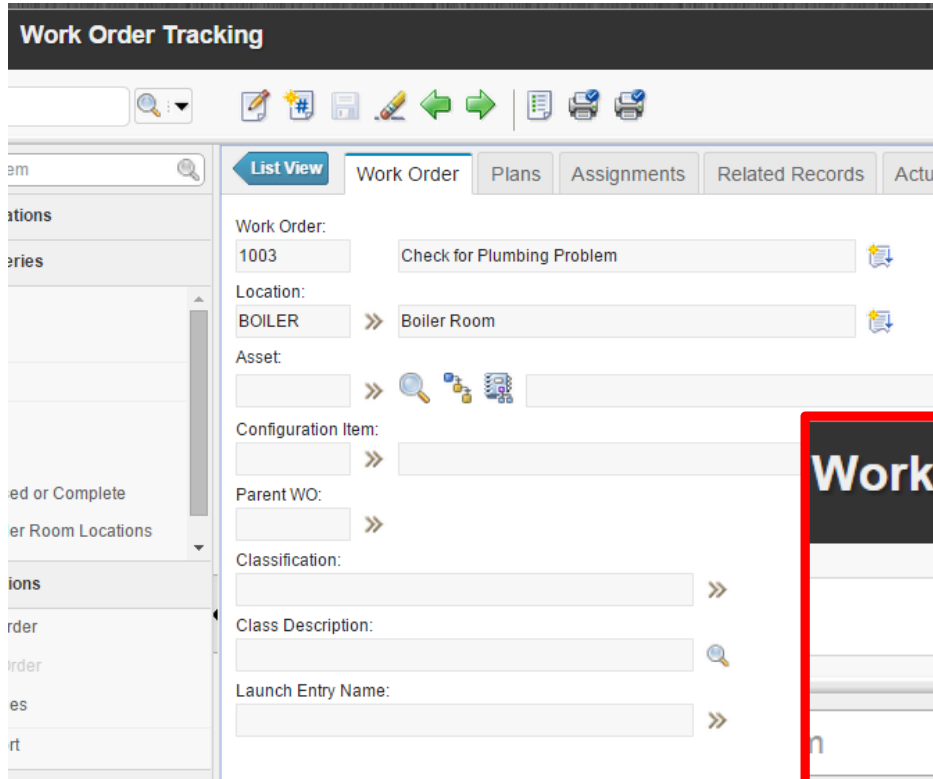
Work Order Tracking

em

ations

eries

ed or Complete

er Room Locations

ions

rder

Order

es

rt

List View

Work Order | Plans | Assignments | Related Records | Actu

Work Order:
1003
Check for Plumbing Problem

Location:
BOILER
Boiler Room

Asset:

Configuration Item:

Parent WO:

Classification:

Class Description:

Launch Entry Name:

Work

n